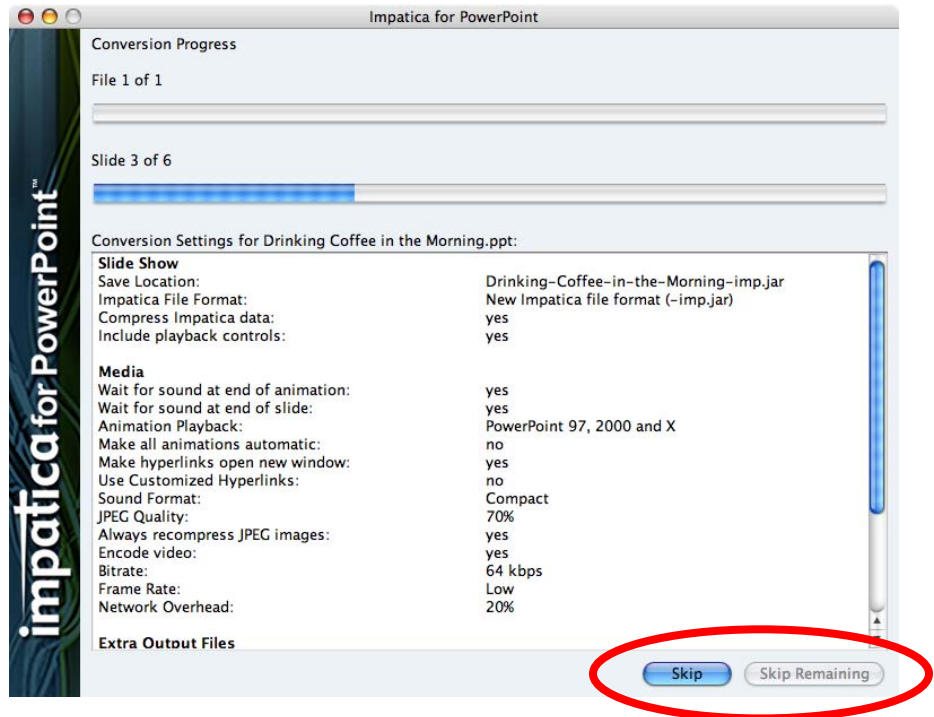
Impatica for PowerPoint

impatica for PowerPoint™

Conversion Progress

File 1 of 1

Slide 3 of 6

Conversion Settings for Drinking Coffee in the Morning.ppt:

| | |
|---|---|
| **Slide Show** | |
| Save Location: | Drinking-Coffee-in-the-Morning-imp.jar |
| Impatica File Format: | New Impatica file format (-imp.jar) |
| Compress Impatica data: | yes |
| Include playback controls: | yes |
| **Media** | |
| Wait for sound at end of animation: | yes |
| Wait for sound at end of slide: | yes |
| Animation Playback: | PowerPoint 97, 2000 and X |
| Make all animations automatic: | no |
| Make hyperlinks open new window: | yes |
| Use Customized Hyperlinks: | no |
| Sound Format: | Compact |
| JPEG Quality: | 70% |
| Always recompress JPEG images: | yes |
| Encode video: | yes |
| Bitrate: | 64 kbps |
| Frame Rate: | Low |
| Network Overhead: | 20% |
| **Extra Output Files** | |

Skip Skip Remaining